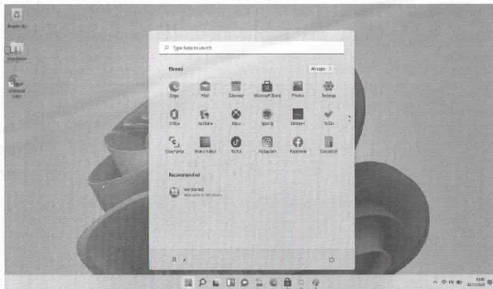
Recycle Bin

Microsoft Edge

Type here to search

Pinned

All apps >

Edge

Mail

Calendar

Microsoft Store

Photos

Settings

Office

Solitaire

Xbox

Spotify

Netflix

To Do

Clipchamp

Movies & TV

TikTok

Instagram

Facebook

Calculator

Recommended

Get Started

Welcome to Windows

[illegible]